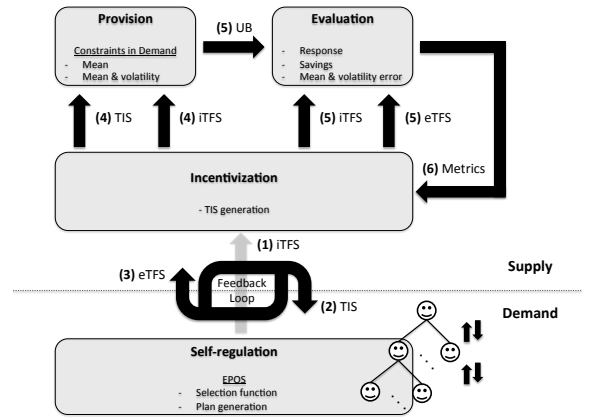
Provision

Constraints in Demand
- Mean
- Mean & volatility

(5) UB

Evaluation

- Response
- Savings
- Mean & volatility error

(4) TIS

(4) iTFS

(5) iTFS

(5) eTFS

(6) Metrics

Incentivization

- TIS generation

(1) iTFS

(3) eTFS

Feedback Loop

(2) TIS

Supply

Demand

Self-regulation

EPOS
- Selection function
- Plan generation